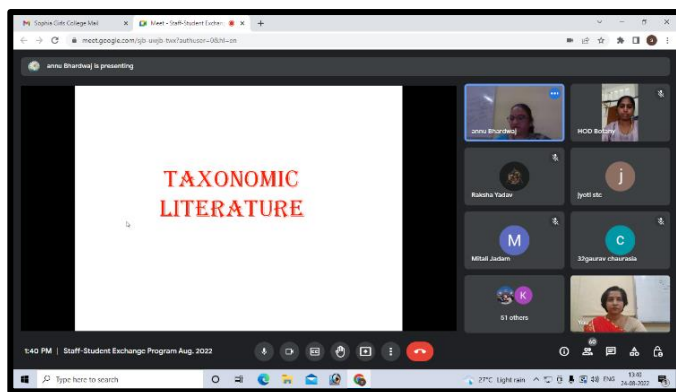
Sophia Girls College Mail
Meet - Staff-Student Exchan
meet.google.com/sjb-uwjb-twx?authuser=0&hl=en

annu Bhardwaj is presenting

TAXONOMIC LITERATURE

annu Bhardwaj
HOD Botany
Raksha Yadav
jyoti stc
Mitali Jadam
32gaurav chaurasia
51 others
You

1:40 PM | Staff-Student Exchange Program Aug. 2022

Type here to search
27°C Light rain ENG 13:40 24-08-2022